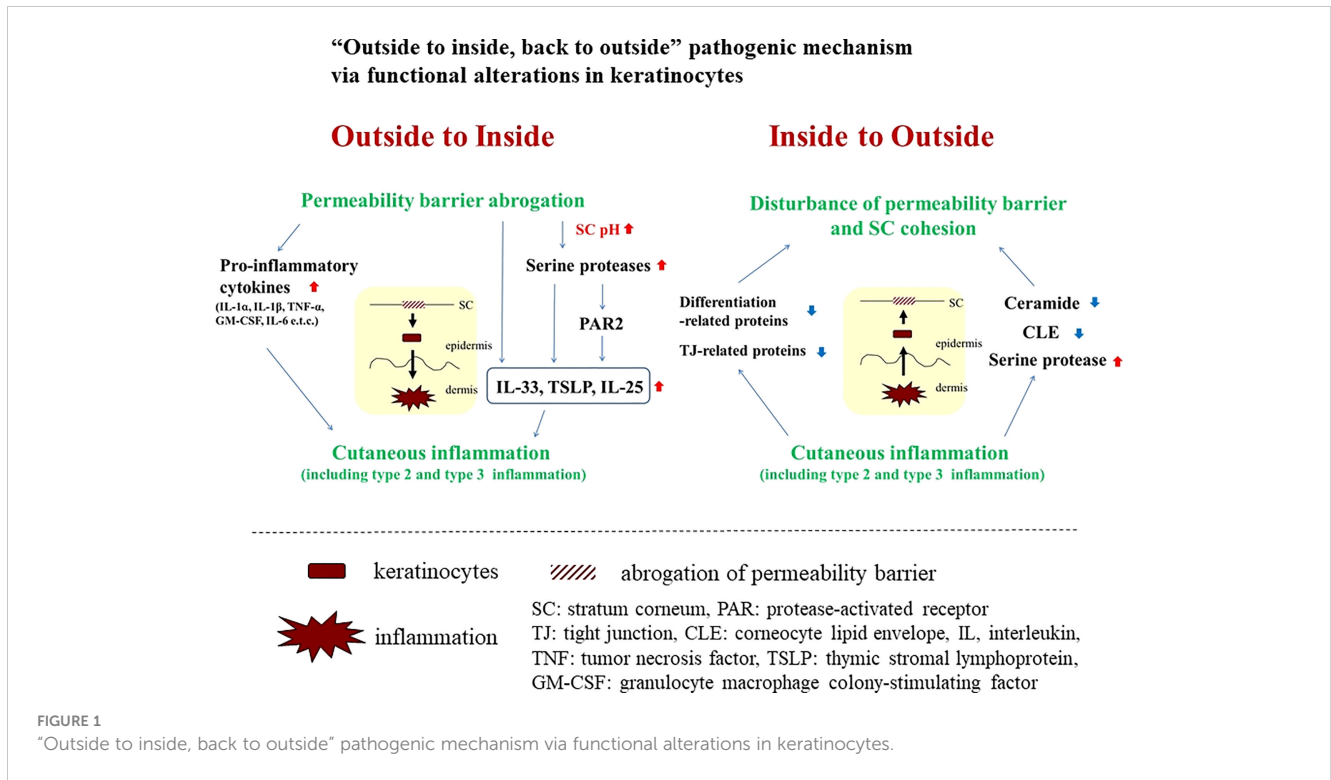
"Outside to inside, back to outside" pathogenic mechanism via functional alterations in keratinocytes

Outside to Inside

Permeability barrier abrogation

SC pH ⬆

Pro-inflammatory cytokines ⬆
(IL-1α, IL-1β, TNF-α, GM-CSF, IL-6 e.t.c.)

Serine proteases ⬆

PAR2

SC

epidermis

dermis

IL-33, TSLP, IL-25 ⬆

Cutaneous inflammation
(including type 2 and type 3 inflammation)

Inside to Outside

Disturbance of permeability barrier and SC cohesion

Differentiation -related proteins ⬇

TJ-related proteins ⬇

SC

epidermis

dermis

Ceramide ⬇

CLE ⬇

Serine protease ⬆

Cutaneous inflammation
(including type 2 and type 3 inflammation)

keratinocytes

abrogation of permeability barrier

inflammation

SC: stratum corneum, PAR: protease-activated receptor
TJ: tight junction, CLE: corneocyte lipid envelope, IL, interleukin,
TNF: tumor necrosis factor, TSLP: thymic stromal lymphoprotein,
GM-CSF: granulocyte macrophage colony-stimulating factor

FIGURE 1
"Outside to inside, back to outside" pathogenic mechanism via functional alterations in keratinocytes.